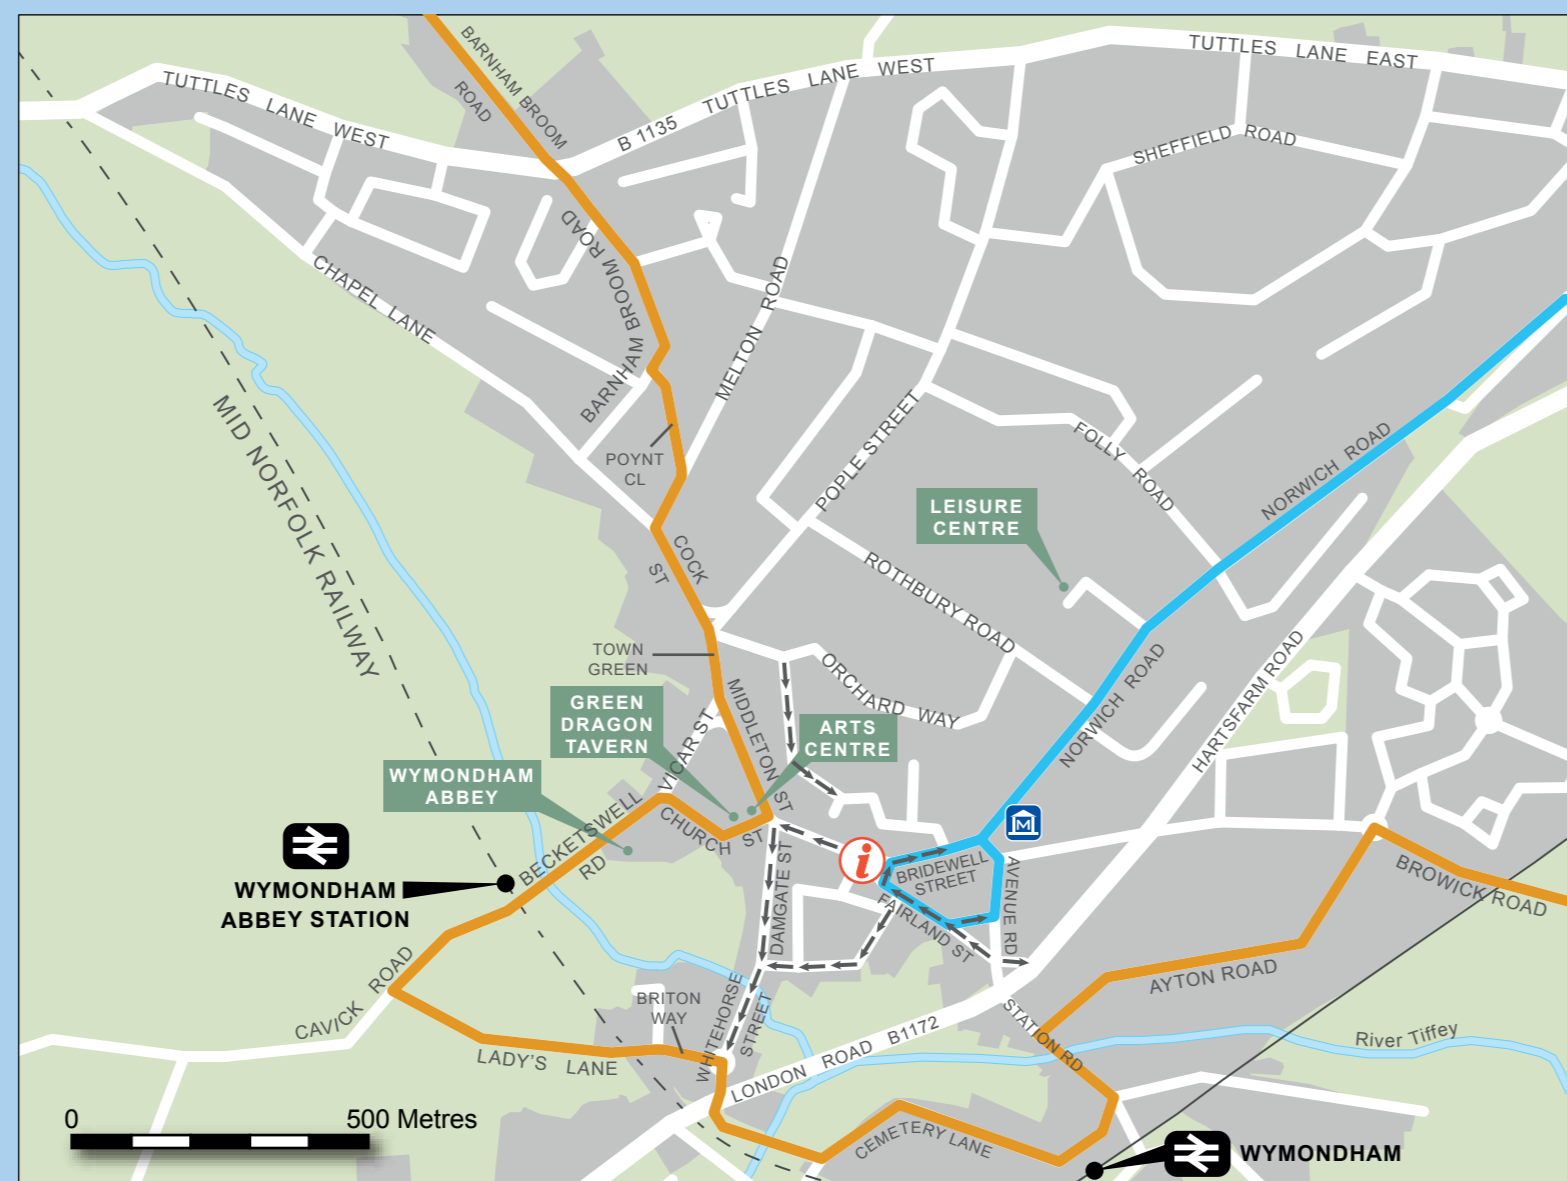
TUTTLES LANE WEST
BARNHAM BROOM ROAD
B 1135
TUTTLES LANE WEST
TUTTLES LANE EAST
SHEFFIELD ROAD
CHAPEL LANE
BARNHAM BROOM ROAD
MELTON ROAD
MID NORFOLK RAILWAY
POYNT CL
POPLE STREET
FOLLY ROAD
NORWICH ROAD
LEISURE CENTRE
COCK ST
ROTHBURY ROAD
TOWN GREEN
ORCHARD WAY
NORWICH ROAD
HARTSFARM ROAD
GREEN DRAGON TAVERN
MIDDLETON ST
ARTS CENTRE
VICAR ST
WYMONDHAM ABBEY
BECKETSWELL RD
CHURCH ST
BRIDEWELL STREET
AVENUE RD
BROWICK ROAD
WYMONDHAM ABBEY STATION
DAMGATE ST
FAIRLAND ST
AYTON ROAD
CAVICK ROAD
BRITON WAY
WHITEHORSE STREET
STATION RD
River Tiffey
LADY'S LANE
LONDON ROAD B1172
0
500 Metres
CEMETERY LANE
WYMONDHAM